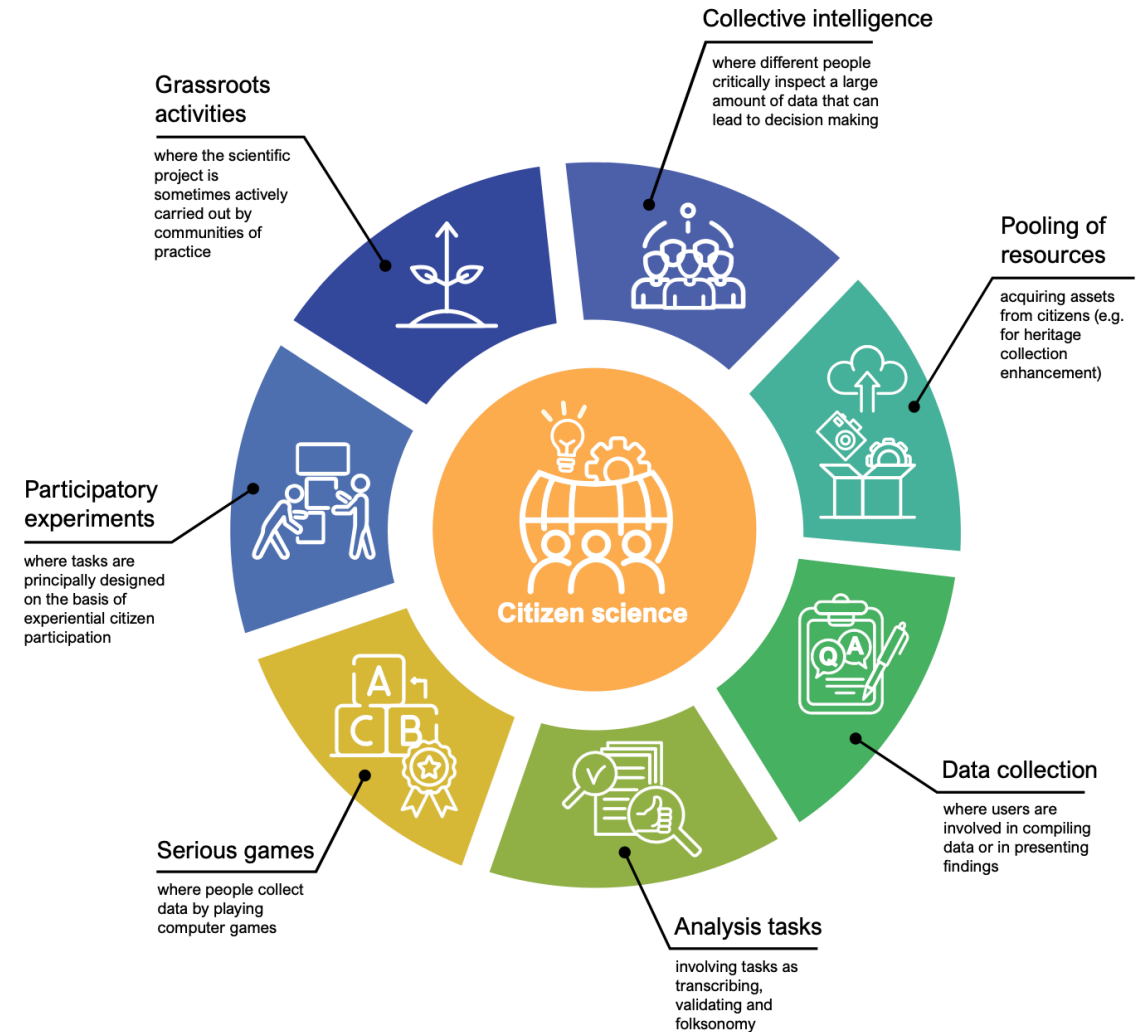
Collective intelligence

where different people critically inspect a large amount of data that can lead to decision making

Grassroots activities

where the scientific project is sometimes actively carried out by communities of practice

Pooling of resources

acquiring assets from citizens (e.g. for heritage collection enhancement)

Participatory experiments

where tasks are principally designed on the basis of experiential citizen participation

Citizen science

A

C B

Q A

Data collection

where users are involved in compiling data or in presenting findings

Serious games

where people collect data by playing computer games

Analysis tasks

involving tasks as transcribing, validating and folksonomy